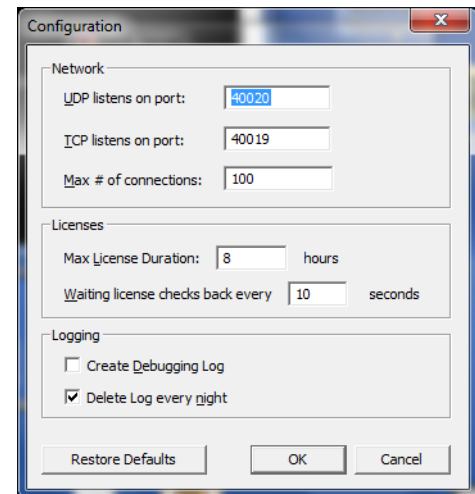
Configuration

Network

UDP listens on port: 40020

TCP listens on port: 40019

Max # of connections: 100

Licenses

Max License Duration: 8 hours

Waiting license checks back every 10 seconds

Logging

Create Debugging Log

Delete Log every night

Restore Defaults

OK

Cancel